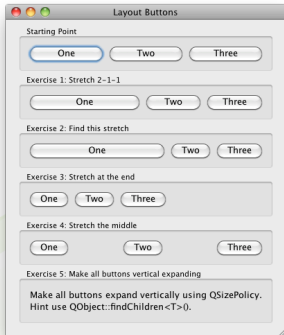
Layout Buttons

Starting Point

One Two Three

Exercise 1: Stretch 2-1-1

One Two Three

Exercise 2: Find this stretch

One Two Three

Exercise 3: Stretch at the end

One Two Three

Exercise 4: Stretch the middle

One Two Three

Exercise 5: Make all buttons vertical expanding

Make all buttons expand vertically using QSizePolicy. Hint use QObject::findChildren<T>().